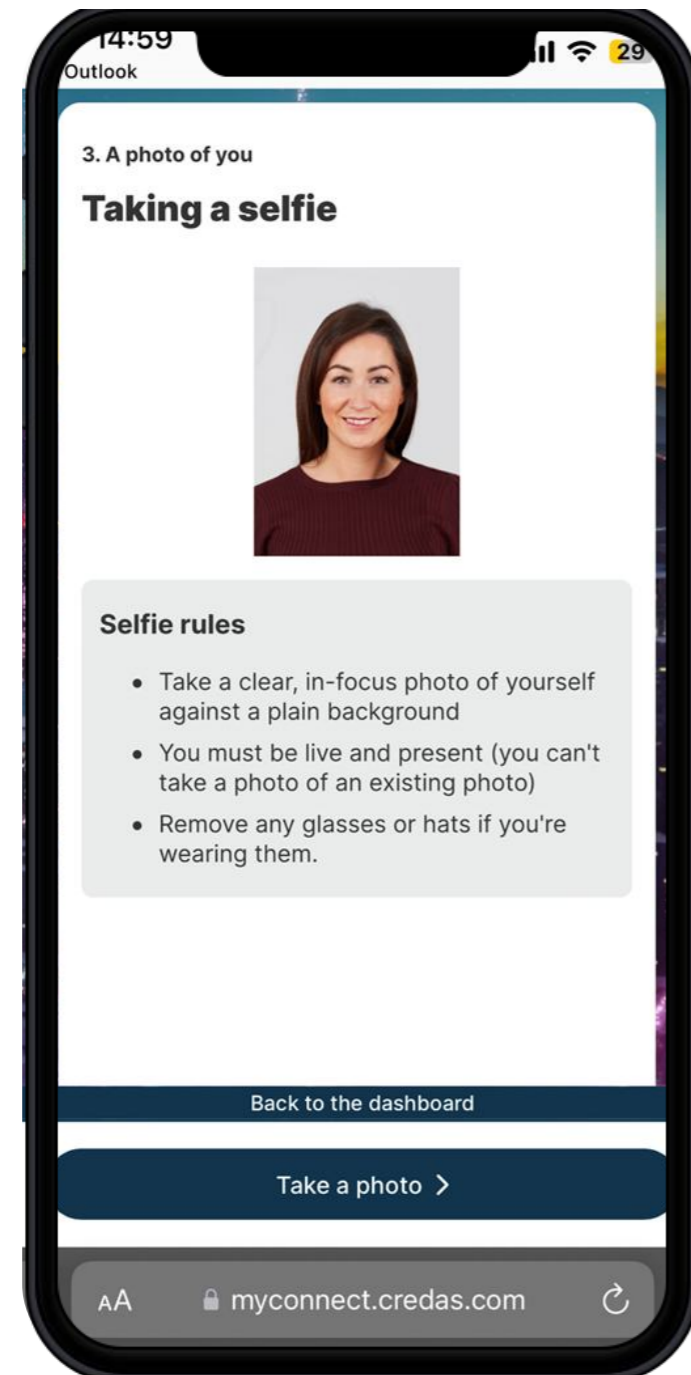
14:59
Outlook
29

3. A photo of you

Taking a selfie

Selfie rules

- Take a clear, in-focus photo of yourself against a plain background
- You must be live and present (you can't take a photo of an existing photo)
- Remove any glasses or hats if you're wearing them.

Back to the dashboard

Take a photo >

AA myconnect.credas.com